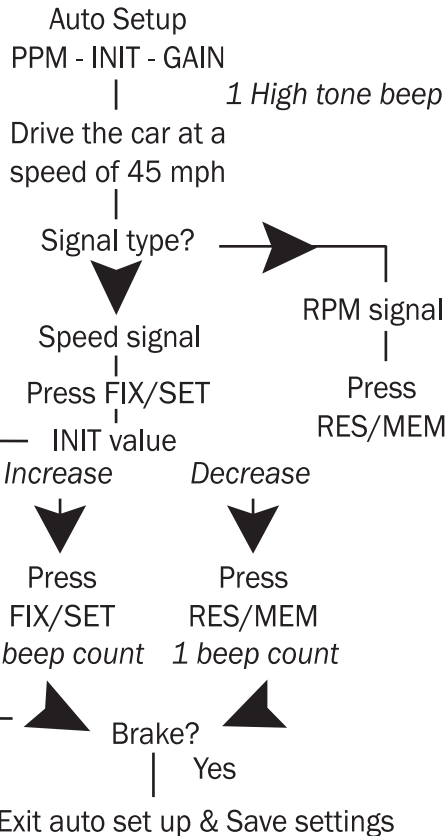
Auto Setup
PPM - INIT - GAIN

1 High tone beep

Drive the car at a speed of 45 mph

Signal type?

Speed signal

RPM signal

Press FIX/SET

Press RES/MEM

INIT value

Increase

Decrease

Press FIX/SET
beep count

Press RES/MEM
1 beep count

Brake?

Yes

Exit auto set up & Save settings